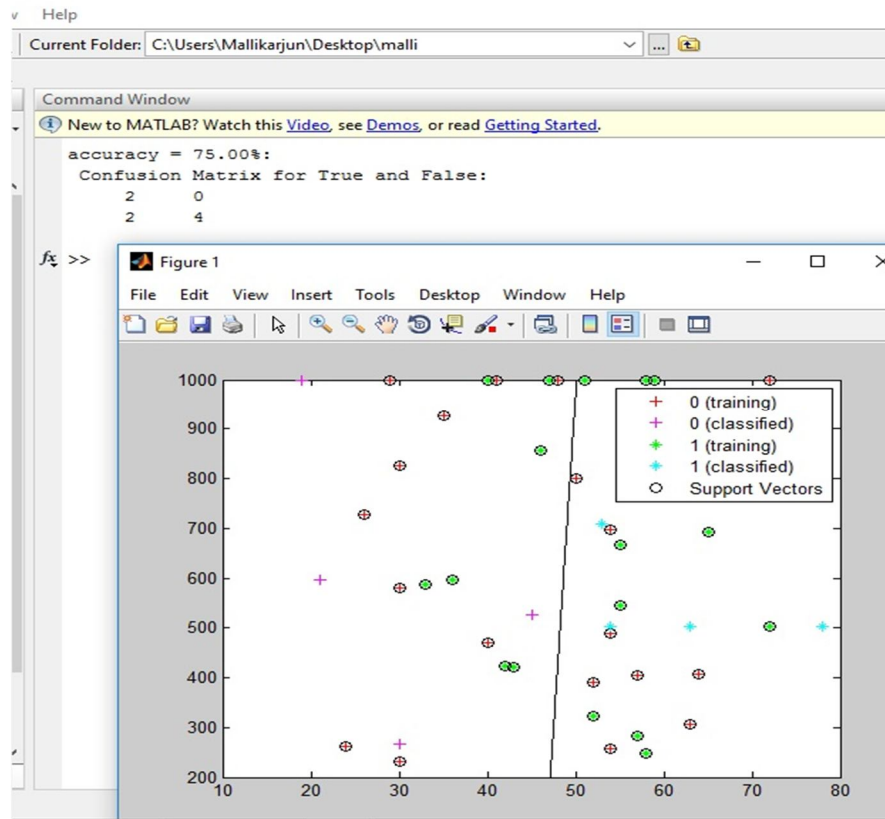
Help

Current Folder: C:\Users\Mallikarjun\Desktop\malli

Command Window

New to MATLAB? Watch this Video, see Demos, or read Getting Started.

accuracy = 75.00%:
Confusion Matrix for True and False:
2 0
2 4

$f_x$ >>

Figure 1

File Edit View Insert Tools Desktop Window Help

| |
|---|
| 0 (training) |
| 0 (classified) |
| 1 (training) |
| 1 (classified) |
| Support Vectors |

1000
900
800
700
600
500
400
300
200

10 20 30 40 50 60 70 80